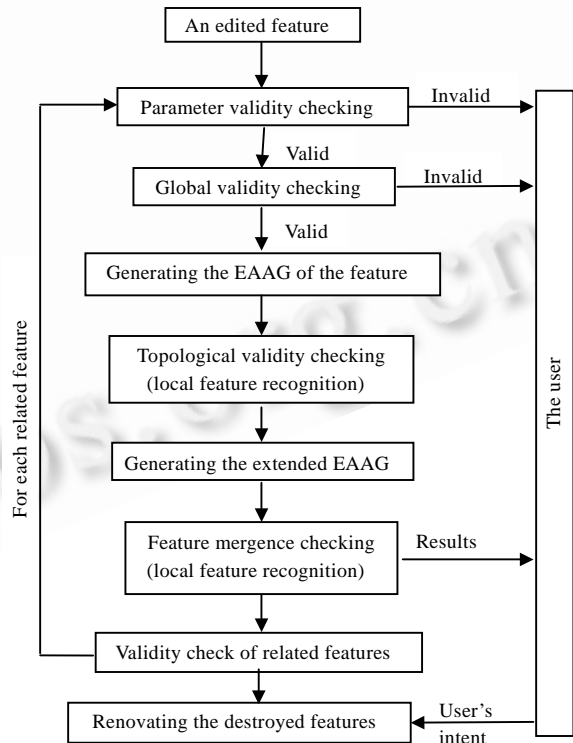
An edited feature

Parameter validity checking

Invalid

Valid

Global validity checking

Invalid

Valid

Generating the EAAG of the feature

Topological validity checking (local feature recognition)

Generating the extended EAAG

Feature mergence checking (local feature recognition)

Results

Validity check of related features

Renovating the destroyed features

User's intent

For each related feature

The user